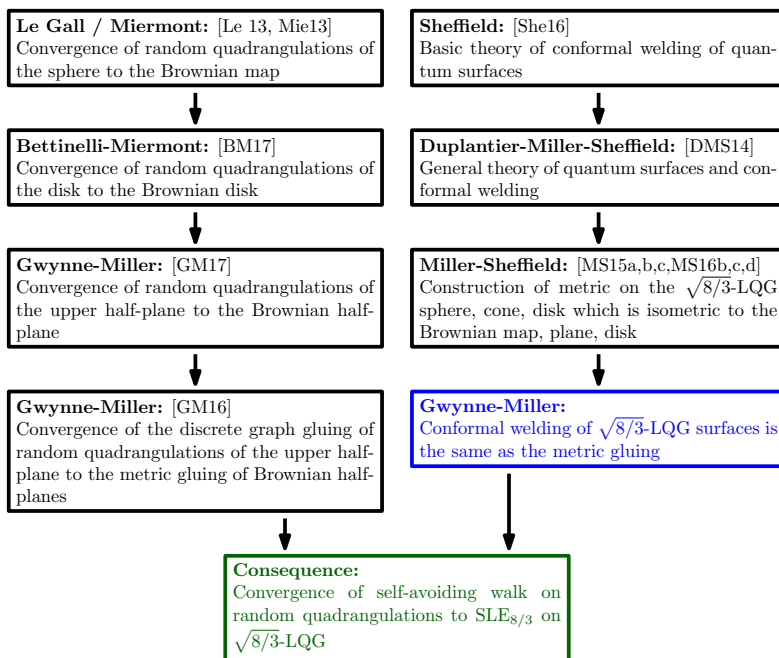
**Le Gall / Miermont:** [Le 13, Mie13]
Convergence of random quadrangulations of the sphere to the Brownian map

**Bettinelli-Miermont:** [BM17]
Convergence of random quadrangulations of the disk to the Brownian disk

**Gwynne-Miller:** [GM17]
Convergence of random quadrangulations of the upper half-plane to the Brownian half-plane

**Gwynne-Miller:** [GM16]
Convergence of the discrete graph gluing of random quadrangulations of the upper half-plane to the metric gluing of Brownian half-planes

**Sheffield:** [She16]
Basic theory of conformal welding of quantum surfaces

**Duplantier-Miller-Sheffield:** [DMS14]
General theory of quantum surfaces and conformal welding

**Miller-Sheffield:** [MS15a,b,c,MS16b,c,d]
Construction of metric on the $\sqrt{8/3}$-LQG sphere, cone, disk which is isometric to the Brownian map, plane, disk

**Gwynne-Miller:**
Conformal welding of $\sqrt{8/3}$-LQG surfaces is the same as the metric gluing

**Consequence:**
Convergence of self-avoiding walk on random quadrangulations to $SLE_{8/3}$ on $\sqrt{8/3}$-LQG